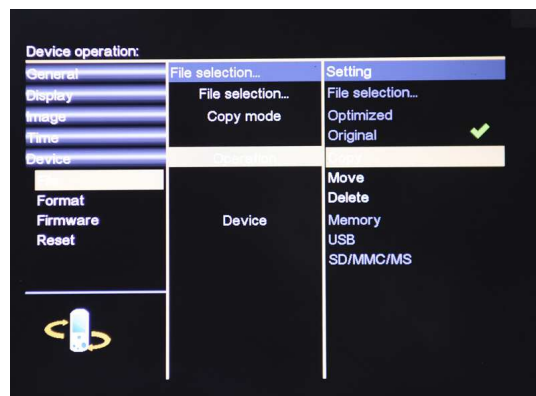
Device operation:

General
Display
Image
Time
Device
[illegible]
Format
Firmware
Reset

File selection...
File selection...
Copy mode
Operation
Device

Setting
File selection...
Optimized
Original
Copy
Move
Delete
Memory
USB
SD/MMC/MS